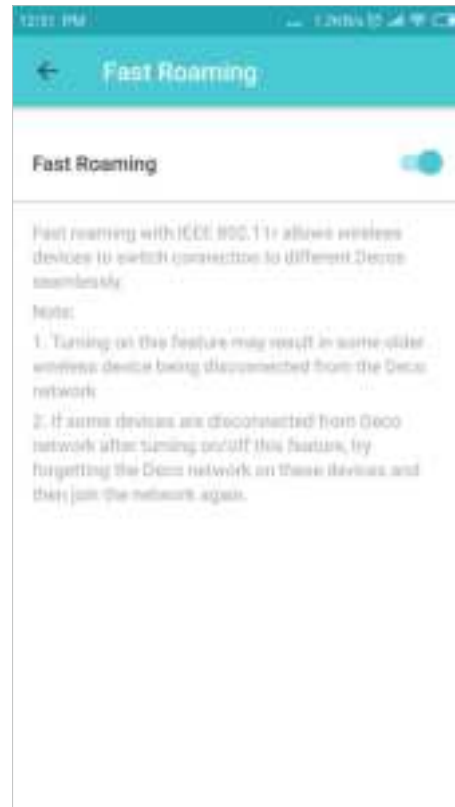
12:01 PM ... 1.2KB/s

Fast Roaming

Fast Roaming

Fast roaming with IEEE 802.11r allows wireless devices to switch connection to different Deco seamlessly.

Note:

1. Turning on this feature may result in some older wireless device being disconnected from the Deco network.

2. If some devices are disconnected from Deco network after turning on/off this feature, try forgetting the Deco network on these devices and then join the network again.